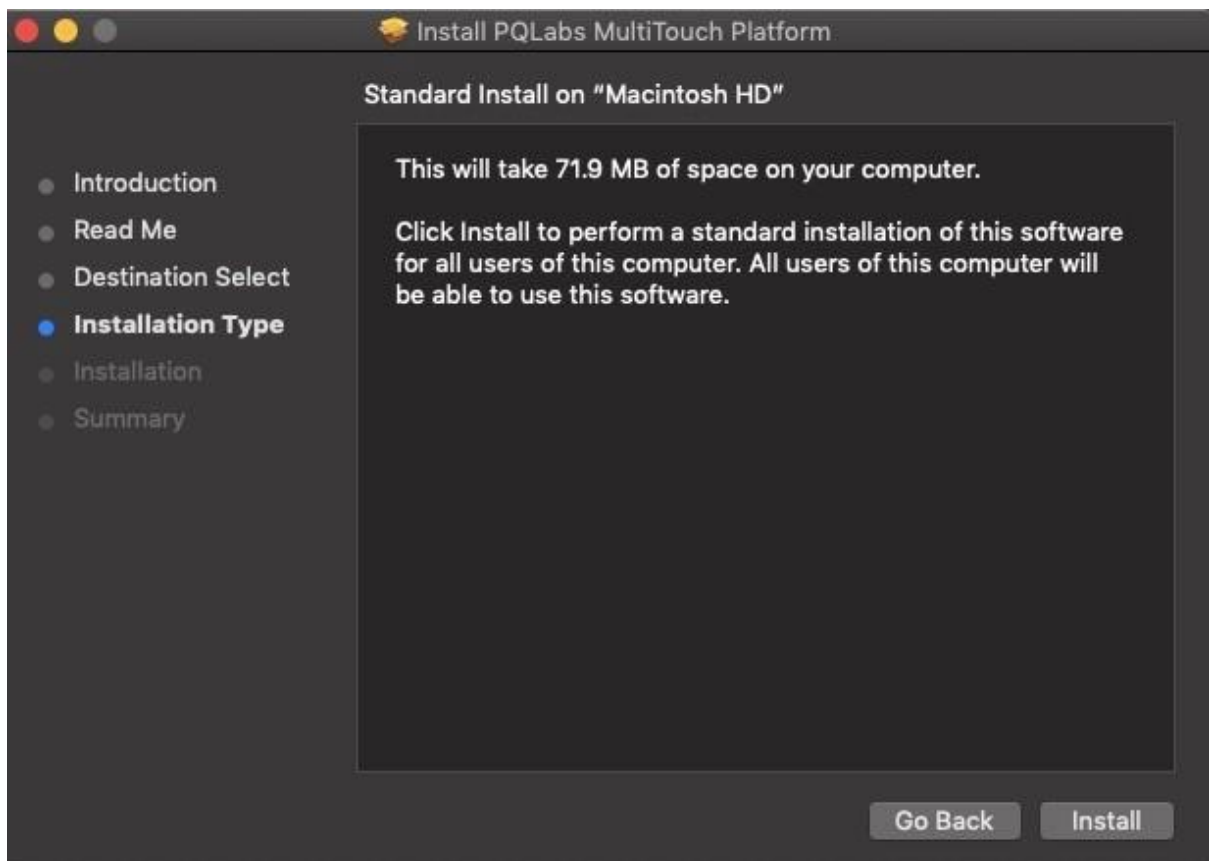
Install PQLabs MultiTouch Platform

Standard Install on "Macintosh HD"

Introduction
Read Me
Destination Select
Installation Type
Installation
Summary

This will take 71.9 MB of space on your computer.

Click Install to perform a standard installation of this software for all users of this computer. All users of this computer will be able to use this software.

Go Back
Install